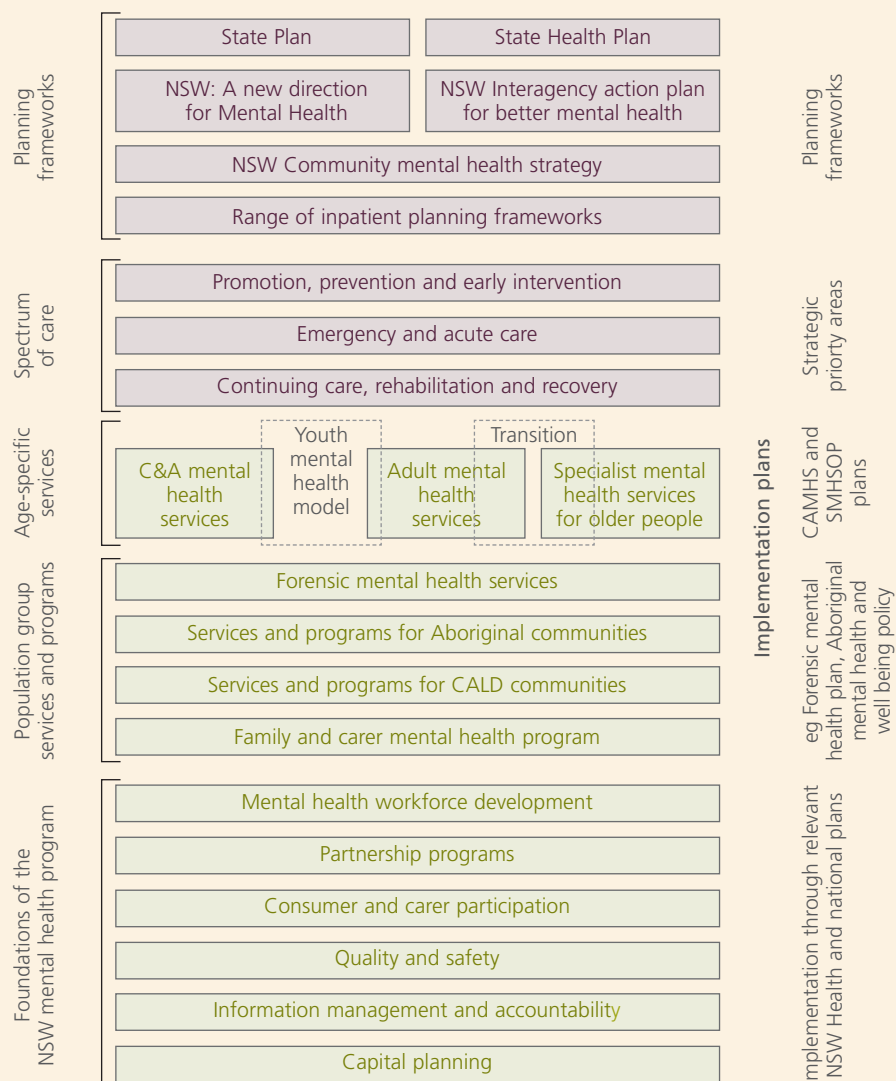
Planning frameworks

State Plan

State Health Plan

NSW: A new direction for Mental Health

NSW Interagency action plan for better mental health

NSW Community mental health strategy

Range of inpatient planning frameworks

Planning frameworks

Spectrum of care

Promotion, prevention and early intervention

Emergency and acute care

Continuing care, rehabilitation and recovery

Strategic priorty areas

Age-specific services

C&A mental health services

Youth mental health model

Adult mental health services

Transition

Specialist mental health services for older people

Implementation plans

CAMHS and SMHSOP plans

Population group services and programs

Forensic mental health services

Services and programs for Aboriginal communities

Services and programs for CALD communities

Family and carer mental health program

eg Forensic mental health plan, Aboriginal mental health and well being policy

Foundations of the NSW mental health program

Mental health workforce development

Partnership programs

Consumer and carer participation

Quality and safety

Information management and accountability

Capital planning

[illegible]mplementation through relevant NSW Health and national plans